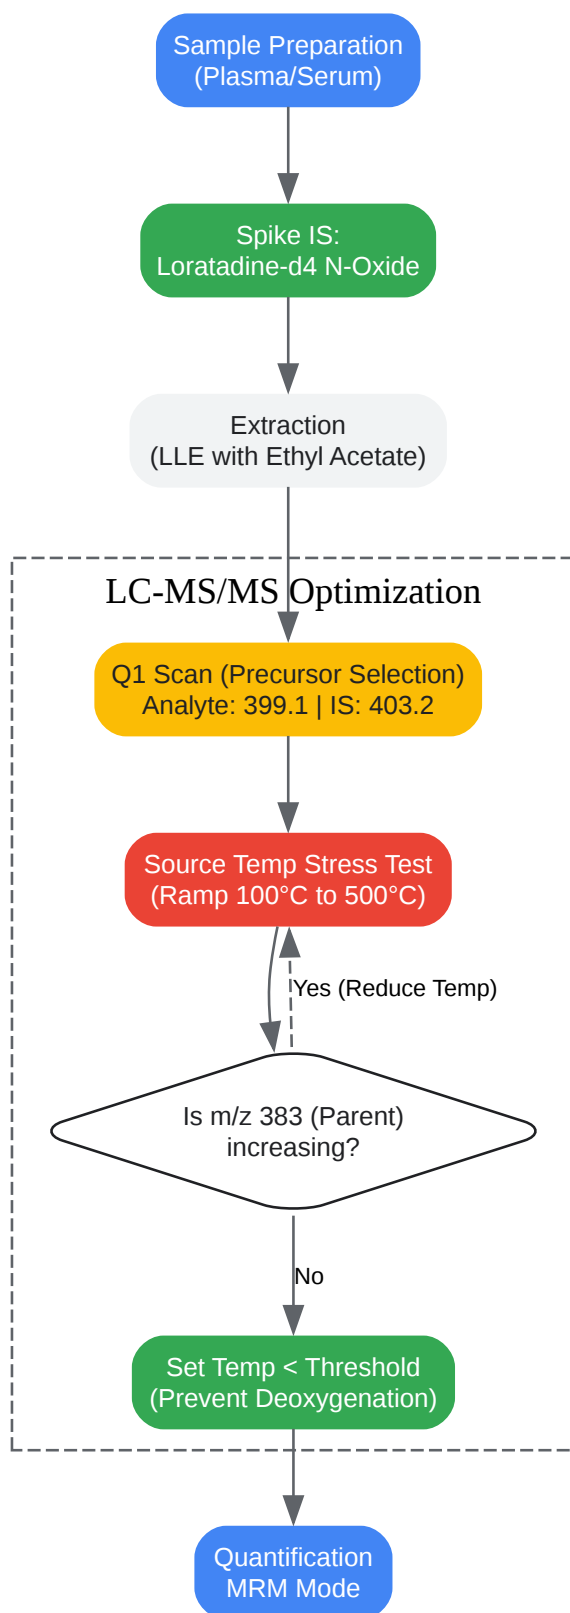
Sample Preparation
(Plasma/Serum)

Spike IS:
Loratadine-d4 N-Oxide

Extraction
(LLE with Ethyl Acetate)

LC-MS/MS Optimization

Q1 Scan (Precursor Selection)
Analyte: 399.1 | IS: 403.2

Source Temp Stress Test
(Ramp 100°C to 500°C)

Yes (Reduce Temp)

Is m/z 383 (Parent)
increasing?

No

Set Temp < Threshold
(Prevent Deoxygenation)

Quantification
MRM Mode